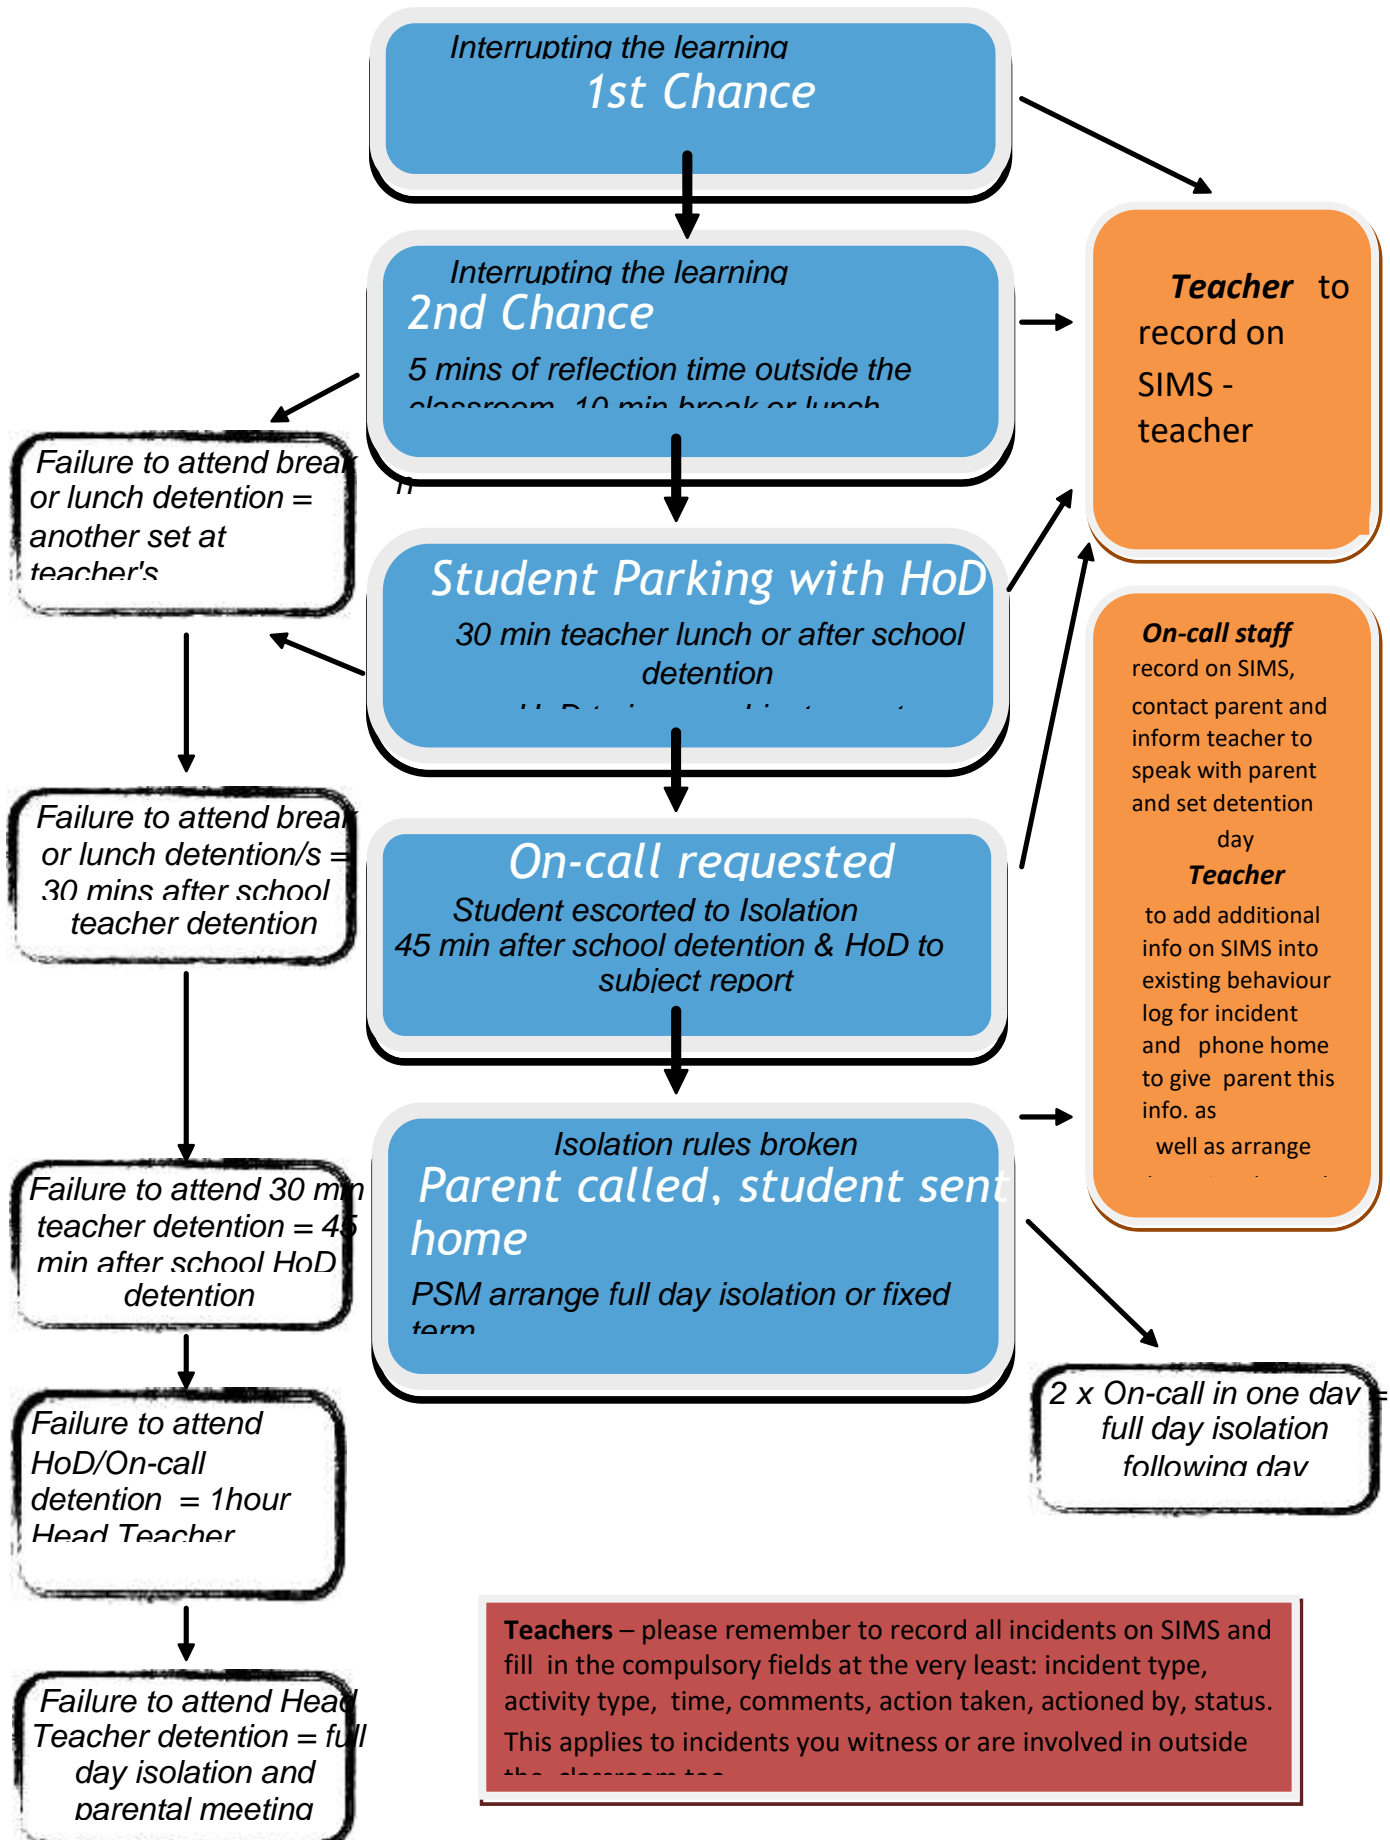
Interrupting the learning
1st Chance

Interrupting the learning
2nd Chance
5 mins of reflection time outside the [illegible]

Teacher to record on SIMS - teacher

Failure to attend brea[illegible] or lunch detention = another set at teacher's

Student Parking with HoD
30 min teacher lunch or after school detention
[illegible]

On-call staff record on SIMS, contact parent and inform teacher to speak with parent and set detention day
Teacher to add additional info on SIMS into existing behaviour log for incident and phone home to give parent this info. as well as arrange
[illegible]

Failure to attend brea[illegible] or lunch detention/s = 30 mins after school teacher detention

On-call requested
Student escorted to Isolation
45 min after school detention & HoD to subject report

Failure to attend 30 m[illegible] teacher detention = 4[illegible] min after school HoD detention

Isolation rules broken
Parent called, student sent home
PSM arrange full day isolation or fixed term

2 x On-call in one day = full day isolation following day

Failure to attend HoD/On-call detention = 1hour Head Teacher

Failure to attend Hea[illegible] Teacher detention = fu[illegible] day isolation and parental meeting

Teachers – please remember to record all incidents on SIMS and fill in the compulsory fields at the very least: incident type, activity type, time, comments, action taken, actioned by, status. This applies to incidents you witness or are involved in outside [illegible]